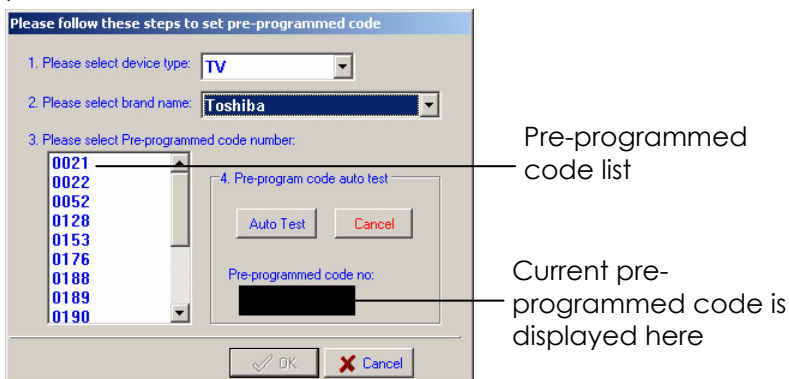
Please follow these steps to set pre-programmed code

1. Please select device type: TV

2. Please select brand name: Toshiba

3. Please select Pre-programmed code number:

0021
0022
0052
0128
0153
0176
0188
0189
0190

4. Pre-program code auto test

Auto Test

Cancel

Pre-programmed code no:

OK

Cancel

Pre-programmed code list

Current pre-programmed code is displayed here